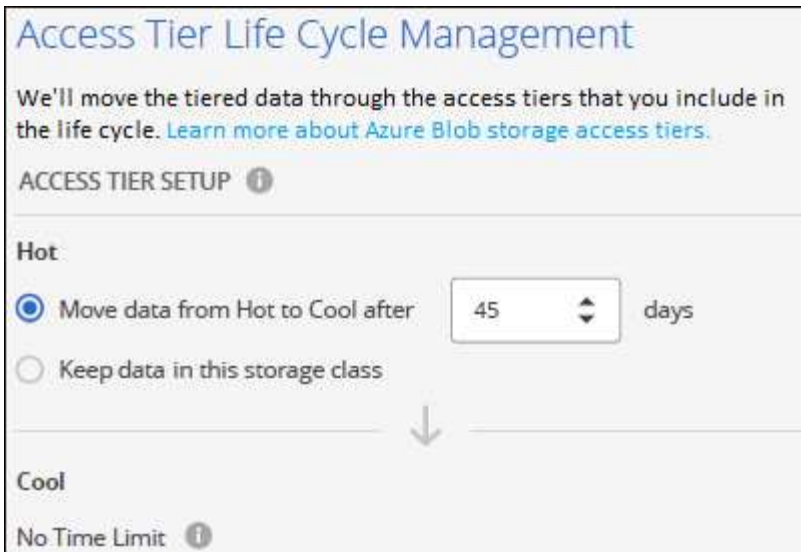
Access Tier Life Cycle Management

We'll move the tiered data through the access tiers that you include in the life cycle. Learn more about Azure Blob storage access tiers.

ACCESS TIER SETUP

Hot

Move data from Hot to Cool after 45 days

Keep data in this storage class

Cool

No Time Limit